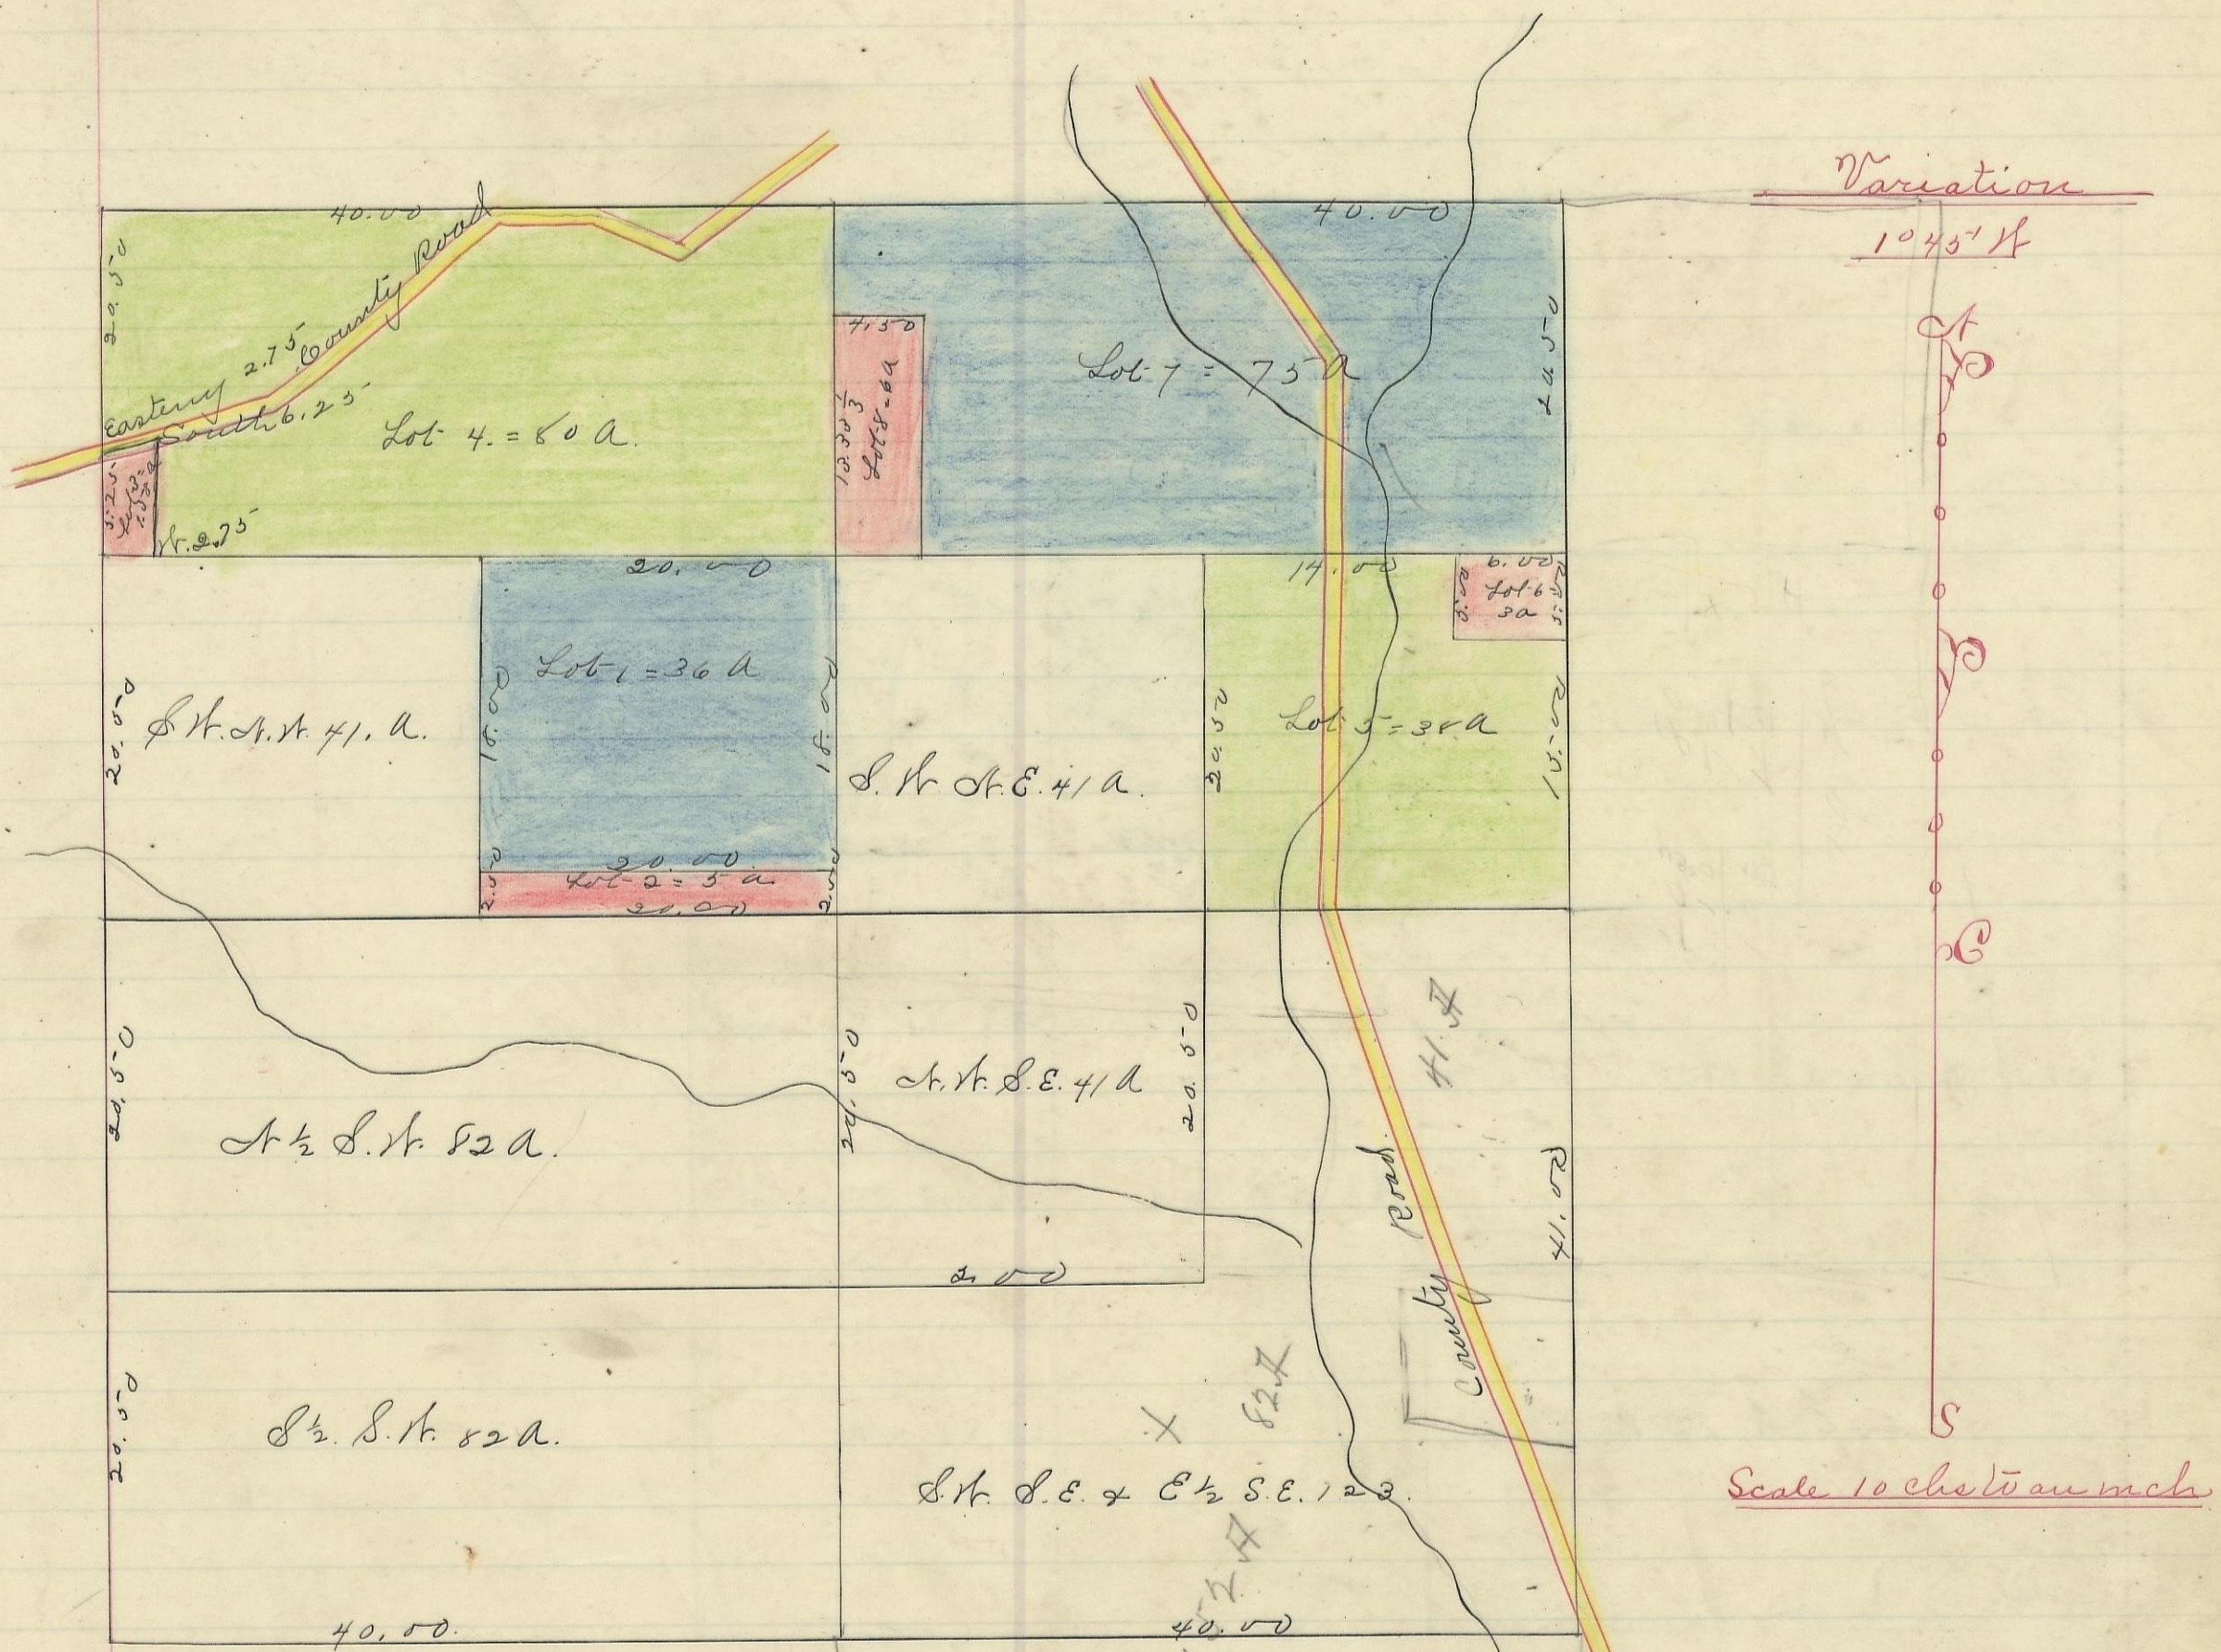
Variation

1°45' W

N

E

S

Scale 10 chs to an inch

40.00

County Road

Easterly 2.75

South 6.25

20.50

Lot 4. = 80 a.

5.25

Lot 3 = 1.5 a

W. 2.75

4.50

13.33 $\frac{1}{3}$

Lot 8 = 6 a

40.00

Lot 7 = 75 a

20.50

20.00

Lot 1 = 36 a

18.00

18.00

20.00

Lot 2 = 5 a

2.50

2.50

20.00

S.W. N.W. 41. a.

20.50

S.W. N.E. 41 a.

14.00

6.00

Lot 6 3 a

5.00

5.00

20.50

Lot 5 = 38 a

15.50

20.50

N½ S.W. 82 a.

20.50

N.W. S.E. 41 a

20.50

20.00

County Road

41.00

N. H

20.50

S½ S.W. 82 a.

S.W. S.E. & E½ S.E. 123.

82 A

40.50.

40.00